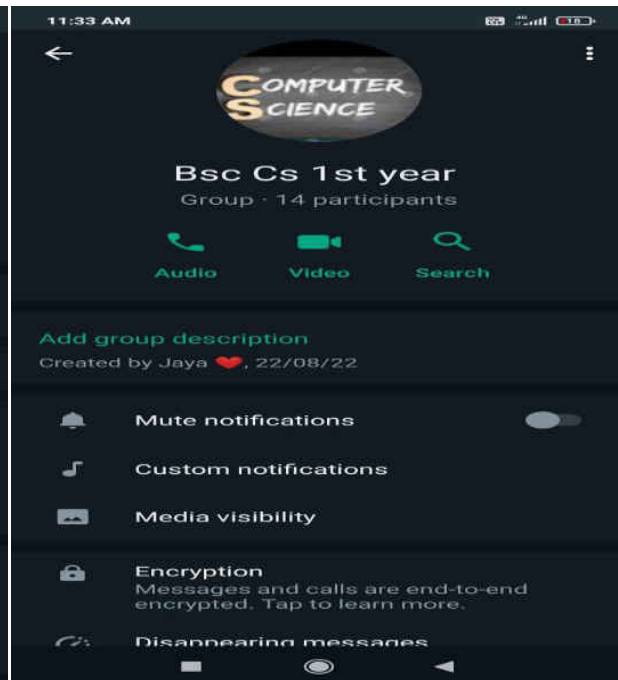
11:33 AM

COMPUTER SCIENCE

Bsc Cs 1st year
Group · 14 participants

Audio
Video
Search

Add group description
Created by Jaya ❤, 22/08/22

Mute notifications

Custom notifications

Media visibility

Encryption
Messages and calls are end-to-end encrypted. Tap to learn more.

Disappearing messages